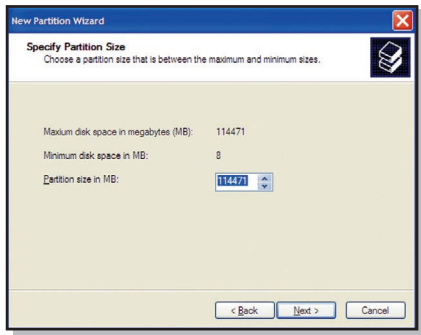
New Partition Wizard

Specify Partition Size
Choose a partition size that is between the maximum and minimum sizes.

Maxium disk space in megabytes (MB): 114471

Minimum disk space in MB: 8

Partition size in MB: 114471

< Back | Next > | Cancel